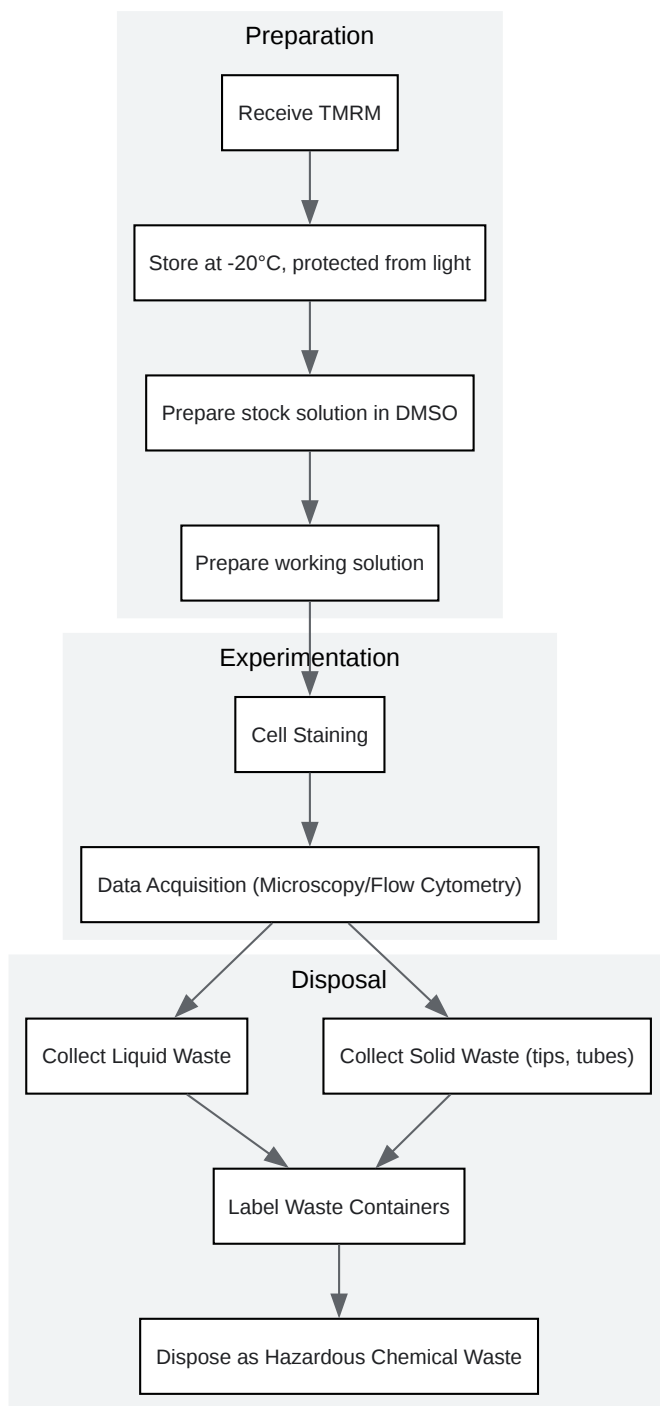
Preparation

Receive TMRM

Store at -20°C, protected from light

Prepare stock solution in DMSO

Prepare working solution

Experimentation

Cell Staining

Data Acquisition (Microscopy/Flow Cytometry)

Disposal

Collect Liquid Waste

Collect Solid Waste (tips, tubes)

Label Waste Containers

Dispose as Hazardous Chemical Waste